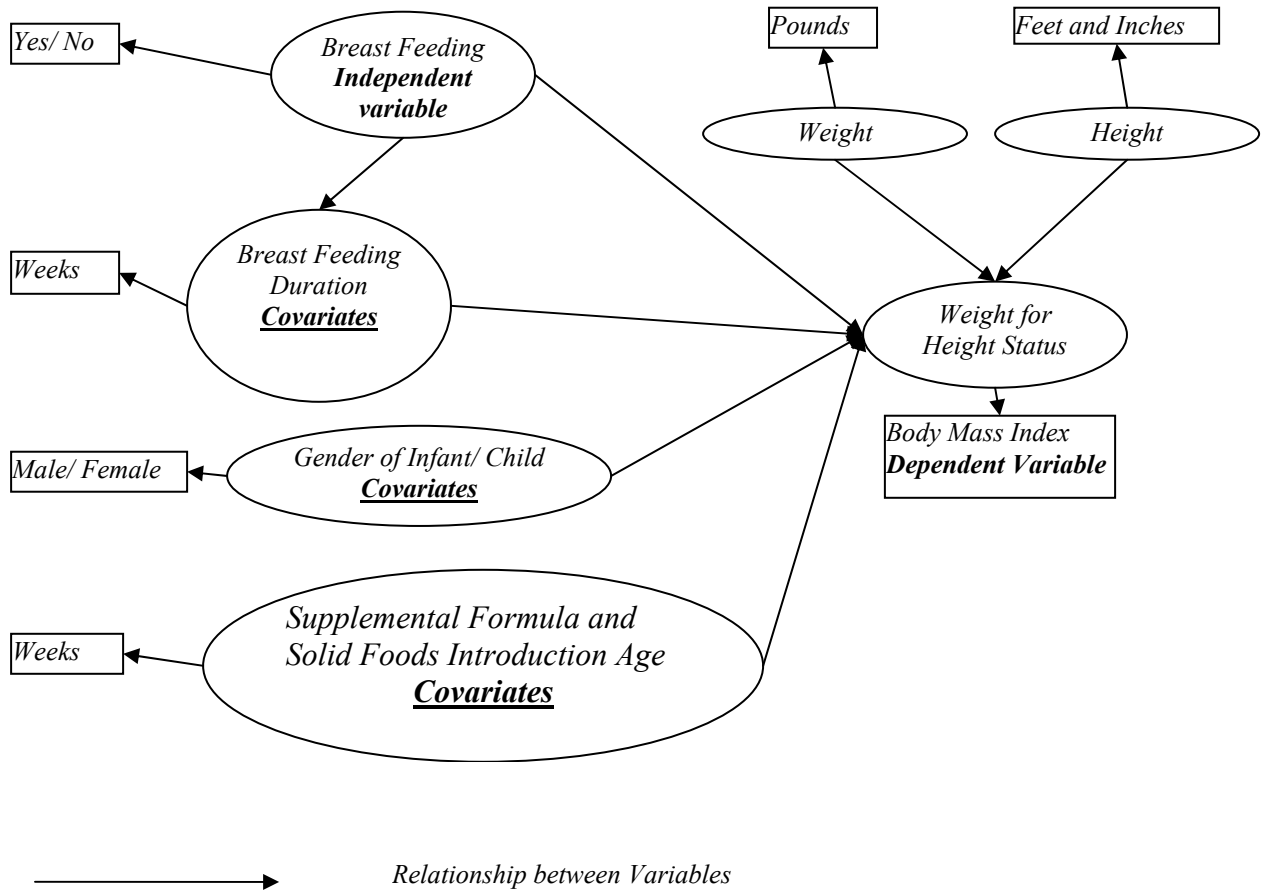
Yes/ No

Breast Feeding
Independent variable

Pounds

Feet and Inches

Weight

Height

Weeks

Breast Feeding Duration
Covariates

Weight for Height Status

Body Mass Index
Dependent Variable

Male/ Female

Gender of Infant/ Child
Covariates

Weeks

Supplemental Formula and Solid Foods Introduction Age
Covariates

Relationship between Variables